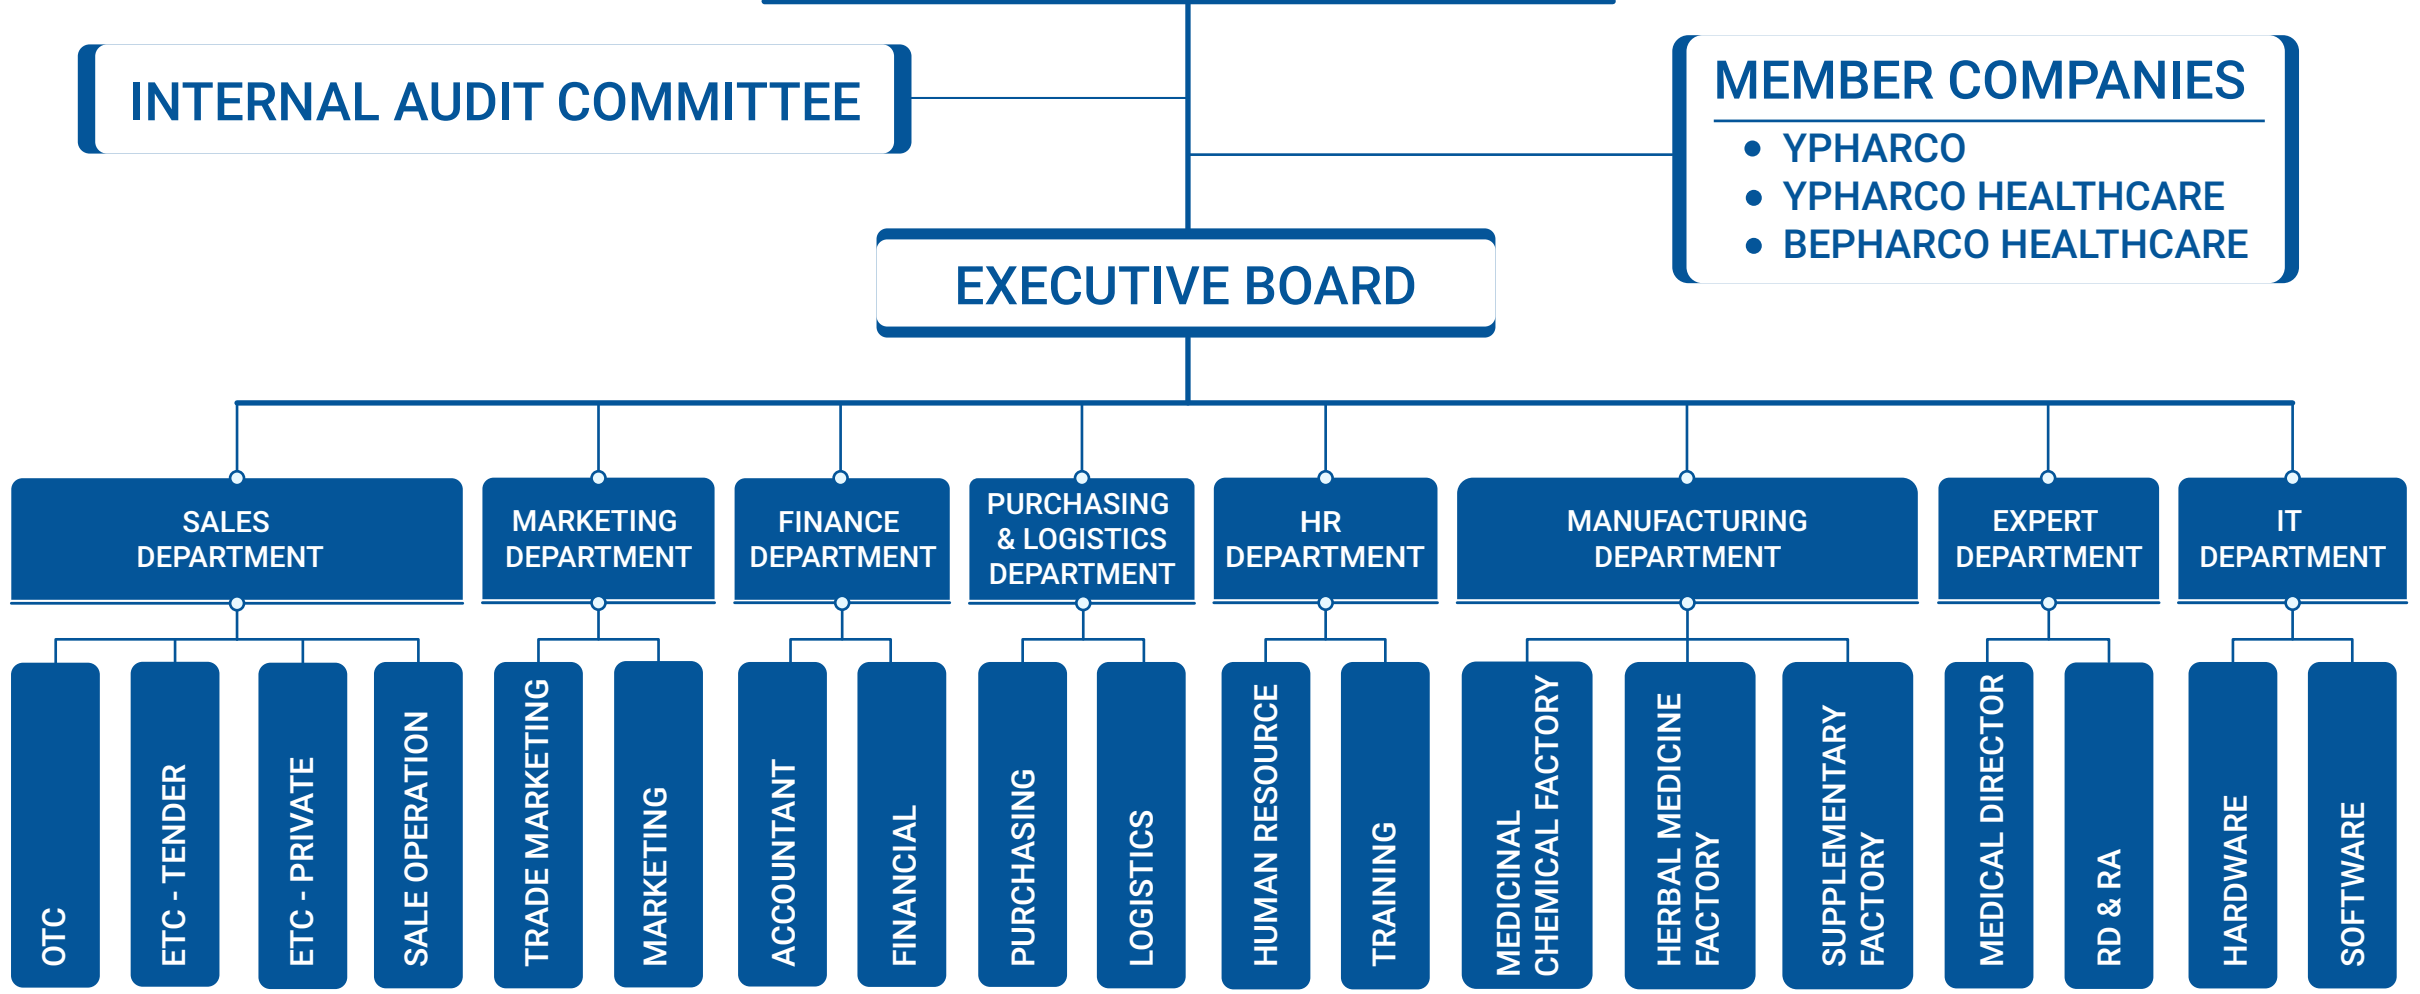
INTERNAL AUDIT COMMITTEE

MEMBER COMPANIES
• YPHARCO
• YPHARCO HEALTHCARE
• BEPHARCO HEALTHCARE

EXECUTIVE BOARD

SALES DEPARTMENT
OTC
ETC - TENDER
ETC - PRIVATE
SALE OPERATION

MARKETING DEPARTMENT
TRADE MARKETING
MARKETING

FINANCE DEPARTMENT
ACCOUNTANT
FINANCIAL

PURCHASING & LOGISTICS DEPARTMENT
PURCHASING
LOGISTICS

HR DEPARTMENT
HUMAN RESOURCE
TRAINING

MANUFACTURING DEPARTMENT
MEDICINAL CHEMICAL FACTORY
HERBAL MEDICINE FACTORY
SUPPLEMENTARY FACTORY

EXPERT DEPARTMENT
MEDICAL DIRECTOR
RD & RA

IT DEPARTMENT
HARDWARE
SOFTWARE